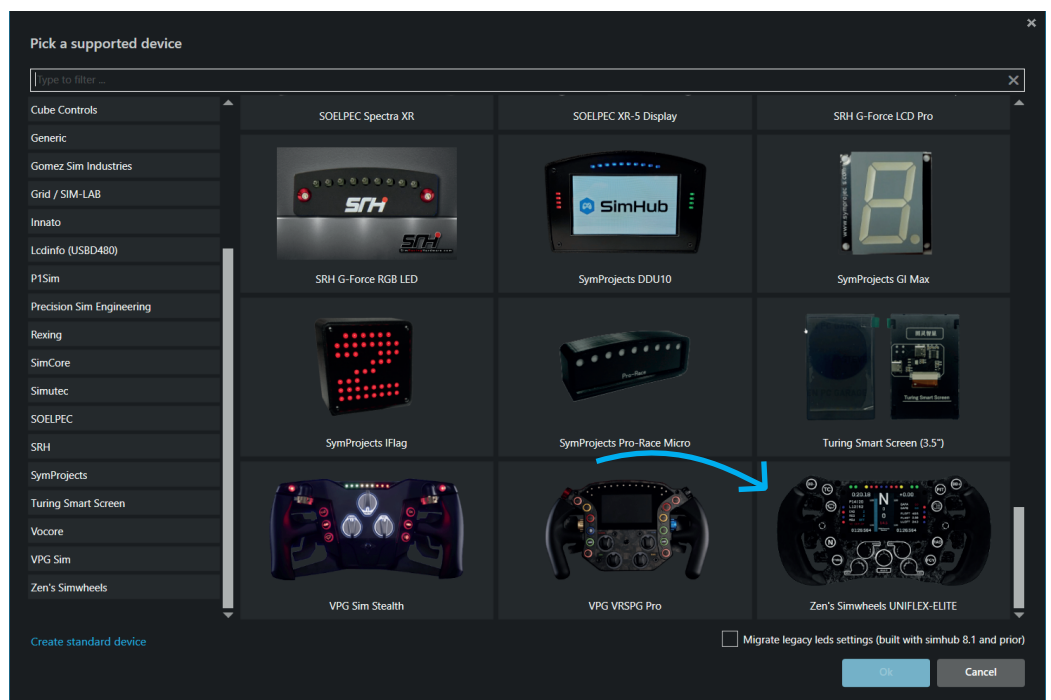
Pick a supported device

Type to filter ...

Cube Controls
Generic
Gomez Sim Industries
Grid / SIM-LAB
Innato
Lcdinfo (USBD480)
P1Sim
Precision Sim Engineering
Rexing
SimCore
Simutec
SOELPEC
SRH
SymProjects
Turing Smart Screen
Vocore
VPG Sim
Zen's Simwheels

SOELPEC Spectra XR
SOELPEC XR-5 Display
SRH G-Force LCD Pro

SRH
SRH G-Force RGB LED
SimHub
SymProjects DDU10
SymProjects GI Max

Pro-Race
SymProjects IFlag
SymProjects Pro-Race Micro
Turing Smart Screen
Turing Smart Screen (3.5")

VPG Sim Stealth
VPG VRSPG Pro
Zen's Simwheels UNIFLEX-ELITE

Create standard device

Migrate legacy leds settings (built with simhub 8.1 and prior)

Ok
Cancel